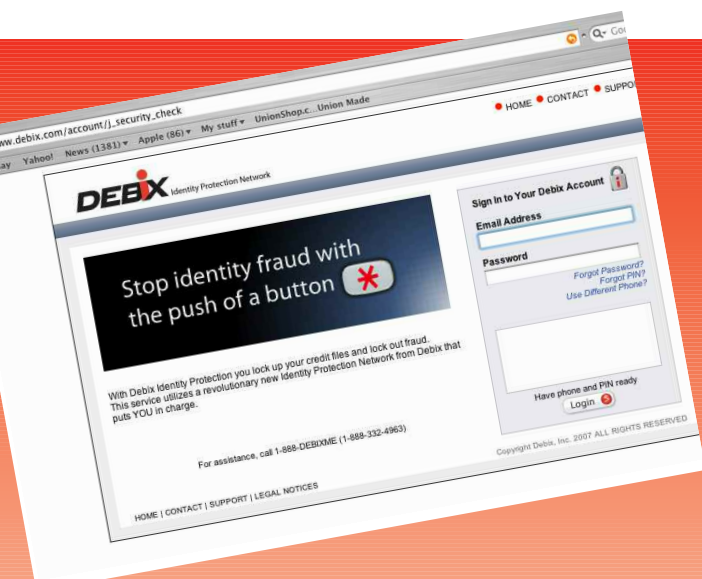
ww.debix.com/account/j_security_check

ay Yahoo! News (1381) ▾ Apple (86) ▾ My stuff ▾ UnionShop.c Union Made

Go

HOME CONTACT SUPPO

DEBIX Identity Protection Network

Stop identity fraud with the push of a button

With Debix Identity Protection you lock up your credit files and lock out fraud. This service utilizes a revolutionary new Identity Protection Network from Debix that puts YOU in charge.

For assistance, call 1-888-DEBIXME (1-888-332-4963)

HOME | CONTACT | SUPPORT | LEGAL NOTICES

Sign In to Your Debix Account

Email Address

Password

Forgot Password?
Forgot PIN?
Use Different Phone?

Have phone and PIN ready

Login

Copyright Debix, Inc. 2007 ALL RIGHTS RESERVED